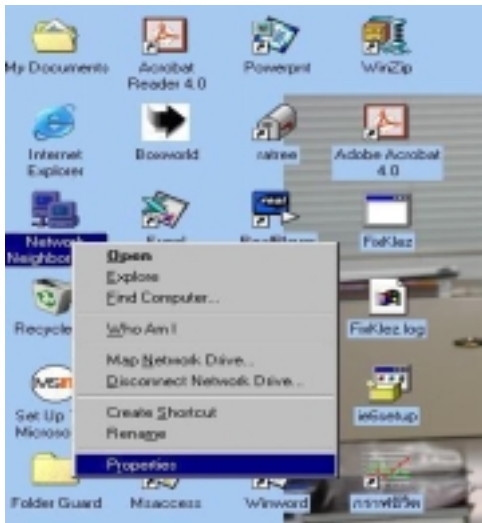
My Documents
Acrobat Reader 4.0
Powerpnt
WinZip
Internet Explorer
Boxworld
ratree
Adobe Acrobat 4.0
Network Neighbor
Excel
RealPlayer
FixKlez
Recycle
FixKlez.log
Set Up The Microso
ie6setup
Folder Guard
Msaccess
Winword
ภาพพื้นหลัง

Open
Explore
Find Computer...
Who Am I
Map Network Drive...
Disconnect Network Drive...
Create Shortcut
Rename
Properties